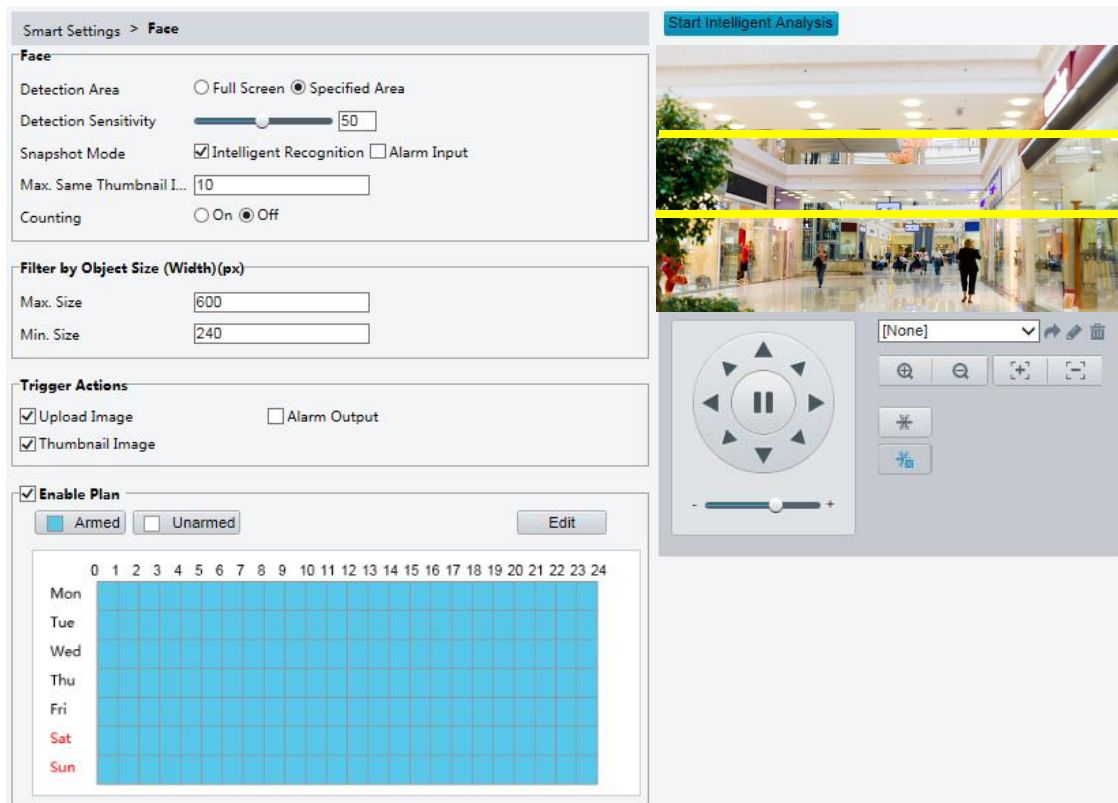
Smart Settings > Face

Face

Detection Area ○ Full Screen ◉ Specified Area

Detection Sensitivity 50

Snapshot Mode ☑ Intelligent Recognition ☐ Alarm Input

Max. Same Thumbnail I... 10

Counting ○ On ◉ Off

Filter by Object Size (Width)(px)

Max. Size 600

Min. Size 240

Trigger Actions

☑ Upload Image ☐ Alarm Output

☑ Thumbnail Image

☑ Enable Plan

Armed Unarmed Edit

0 1 2 3 4 5 6 7 8 9 10 11 12 13 14 15 16 17 18 19 20 21 22 23 24

Mon

Tue

Wed

Thu

Fri

Sat

Sun

Start Intelligent Analysis

[None]

- +